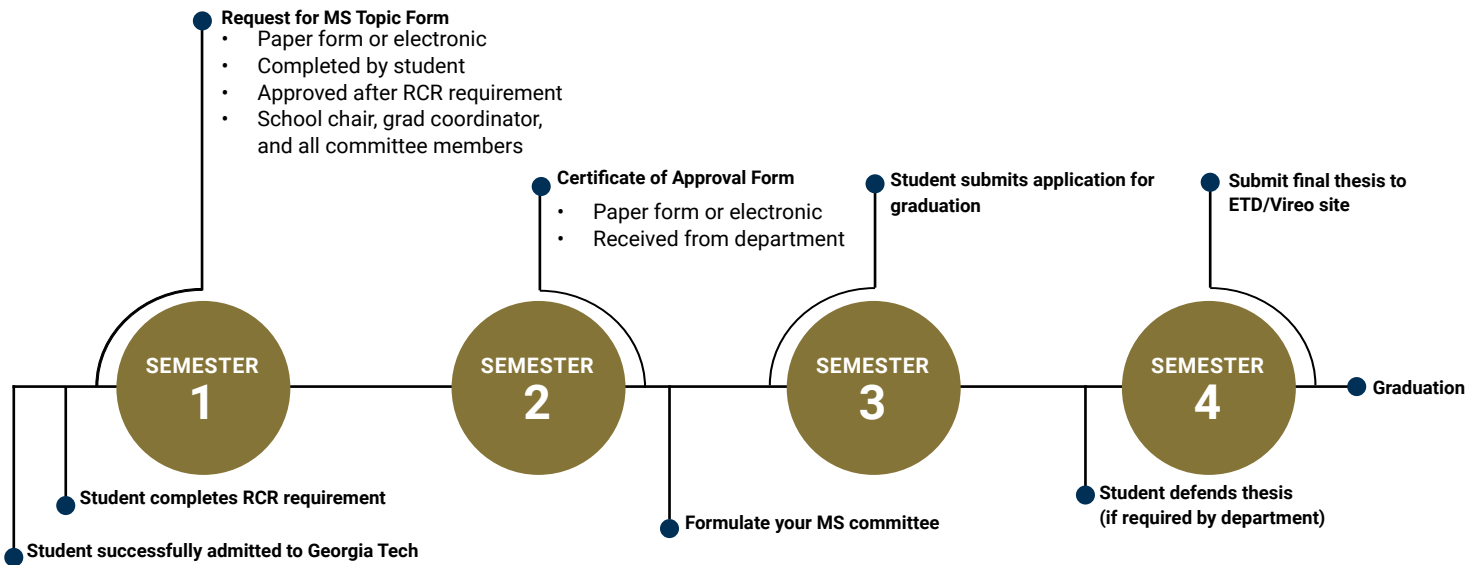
Request for MS Topic Form
• Paper form or electronic
• Completed by student
• Approved after RCR requirement
• School chair, grad coordinator, and all committee members

Certificate of Approval Form
• Paper form or electronic
• Received from department

Student submits application for graduation

Submit final thesis to ETD/Vireo site

SEMESTER 1

SEMESTER 2

SEMESTER 3

SEMESTER 4

Graduation

Student completes RCR requirement

Student successfully admitted to Georgia Tech

Formulate your MS committee

Student defends thesis (if required by department)